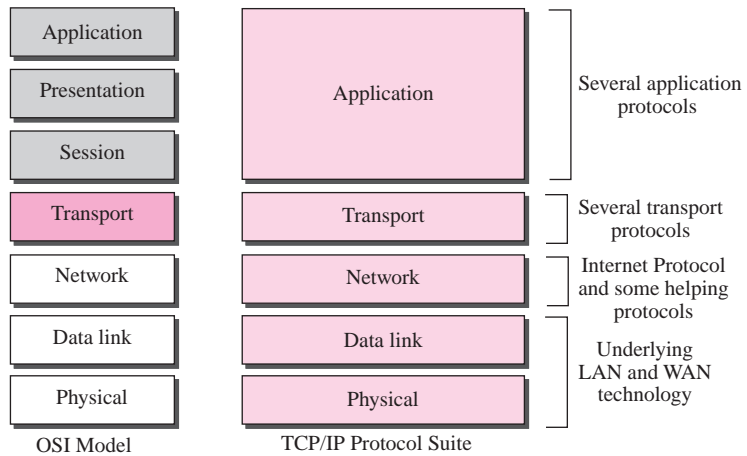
Application

Presentation

Session

Transport

Network

Data link

Physical

OSI Model

Application

Transport

Network

Data link

Physical

TCP/IP Protocol Suite

Several application protocols

Several transport protocols

Internet Protocol and some helping protocols

Underlying LAN and WAN technology